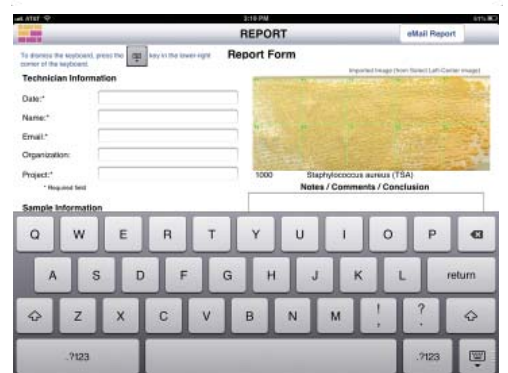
AT&T 3:19 PM 61%

REPORT

eMail Report

To dismiss the keyboard, press the key in the lower-right corner of the keyboard.

Report Form

Technician Information

Date:*

Name:*

Email:*

Organization:

Project:*

* Required field

Sample Information

Imported Image (from Select Left Center Image)

1000 Staphylococcus aureus (TSA)

Notes / Comments / Conclusion

Q W E R T Y U I O P

A S D F G H J K L return

Z X C V B N M ! , ? .

.?123 .?123